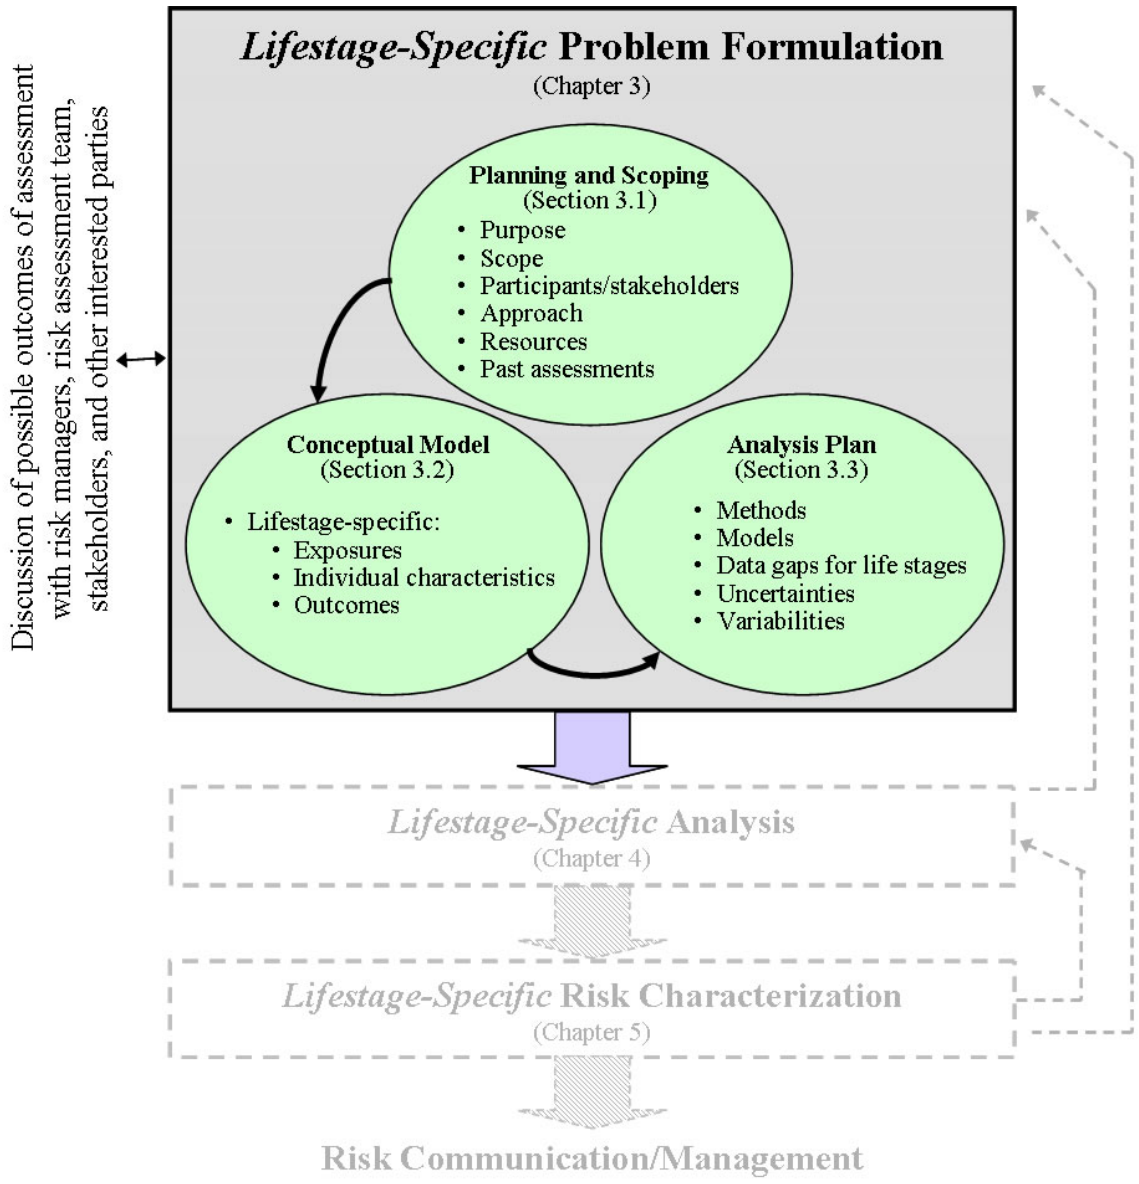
Discussion of possible outcomes of assessment with risk managers, risk assessment team, stakeholders, and other interested parties

*Lifestage-Specific* Problem Formulation
(Chapter 3)

Planning and Scoping
(Section 3.1)
• Purpose
• Scope
• Participants/stakeholders
• Approach
• Resources
• Past assessments

Conceptual Model
(Section 3.2)
• Lifestage-specific:
  • Exposures
  • Individual characteristics
  • Outcomes

Analysis Plan
(Section 3.3)
• Methods
• Models
• Data gaps for life stages
• Uncertainties
• Variabilities

*Lifestage-Specific* Analysis
(Chapter 4)

*Lifestage-Specific* Risk Characterization
(Chapter 5)

Risk Communication/Management